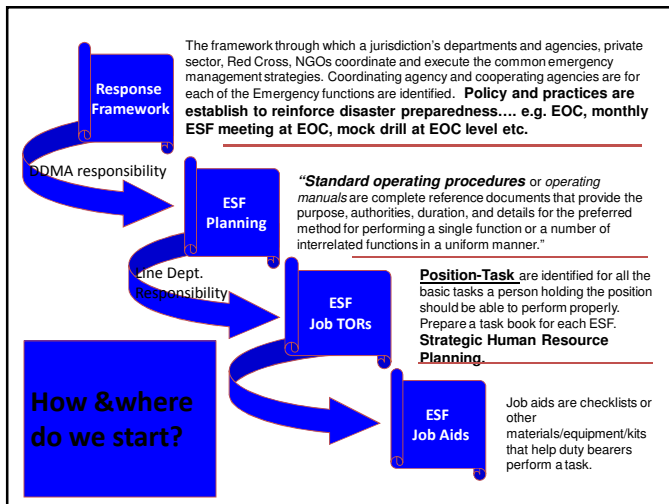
Response Framework

The framework through which a jurisdiction's departments and agencies, private sector, Red Cross, NGOs coordinate and execute the common emergency management strategies. Coordinating agency and cooperating agencies are for each of the Emergency functions are identified. **Policy and practices are establish to reinforce disaster preparedness…. e.g. EOC, monthly ESF meeting at EOC, mock drill at EOC level etc.**

DDMA responsibility

ESF Planning

*"Standard operating procedures* or *operating manuals* are complete reference documents that provide the purpose, authorities, duration, and details for the preferred method for performing a single function or a number of interrelated functions in a uniform manner."

Line Dept. Responsibility

ESF Job TORs

**Position-Task** are identified for all the basic tasks a person holding the position should be able to perform properly. Prepare a task book for each ESF. **Strategic Human Resource Planning.**

How &where do we start?

ESF Job Aids

Job aids are checklists or other materials/equipment/kits that help duty bearers perform a task.